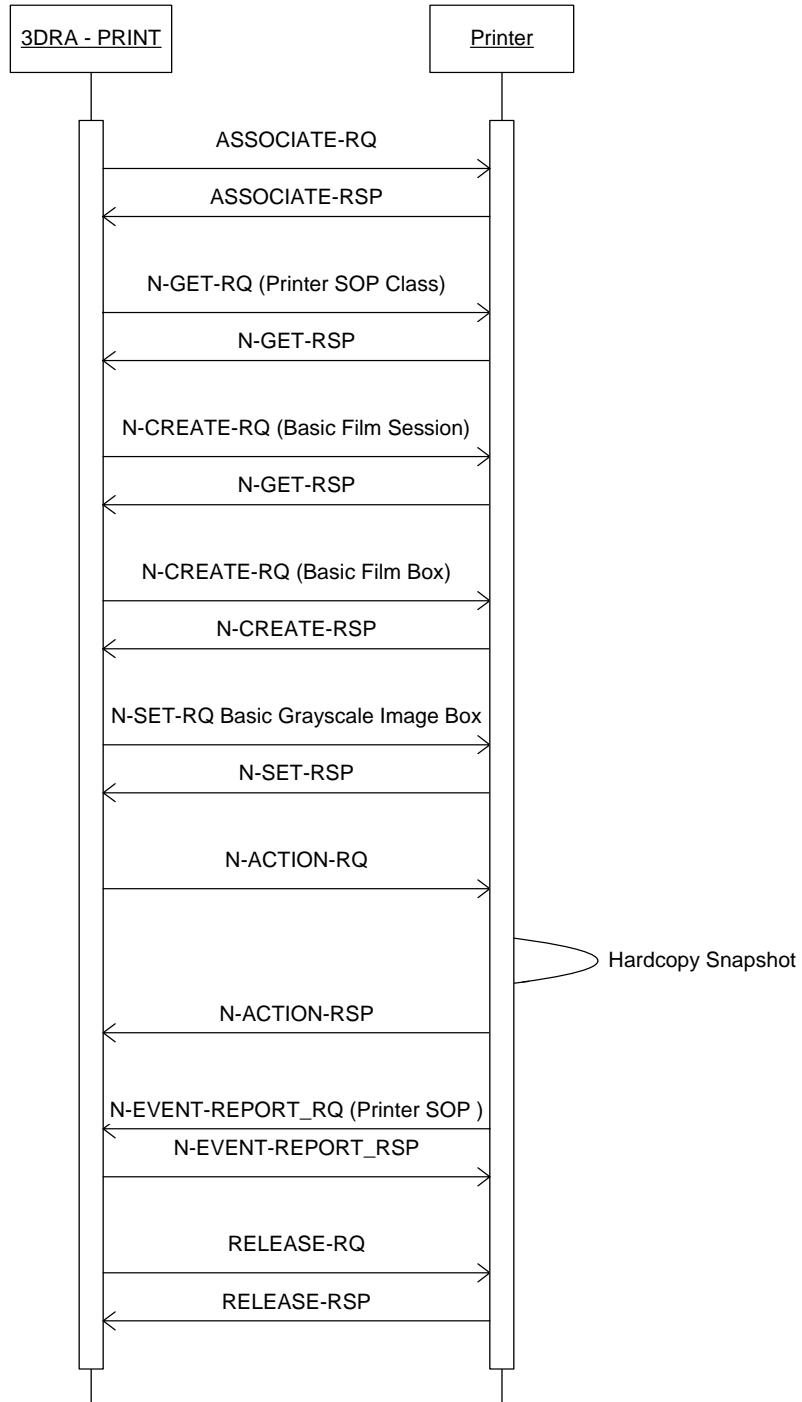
3DRA - PRINT

Printer

ASSOCIATE-RQ

ASSOCIATE-RSP

N-GET-RQ (Printer SOP Class)

N-GET-RSP

N-CREATE-RQ (Basic Film Session)

N-GET-RSP

N-CREATE-RQ (Basic Film Box)

N-CREATE-RSP

N-SET-RQ Basic Grayscale Image Box

N-SET-RSP

N-ACTION-RQ

Hardcopy Snapshot

N-ACTION-RSP

N-EVENT-REPORT_RQ (Printer SOP )

N-EVENT-REPORT_RSP

RELEASE-RQ

RELEASE-RSP